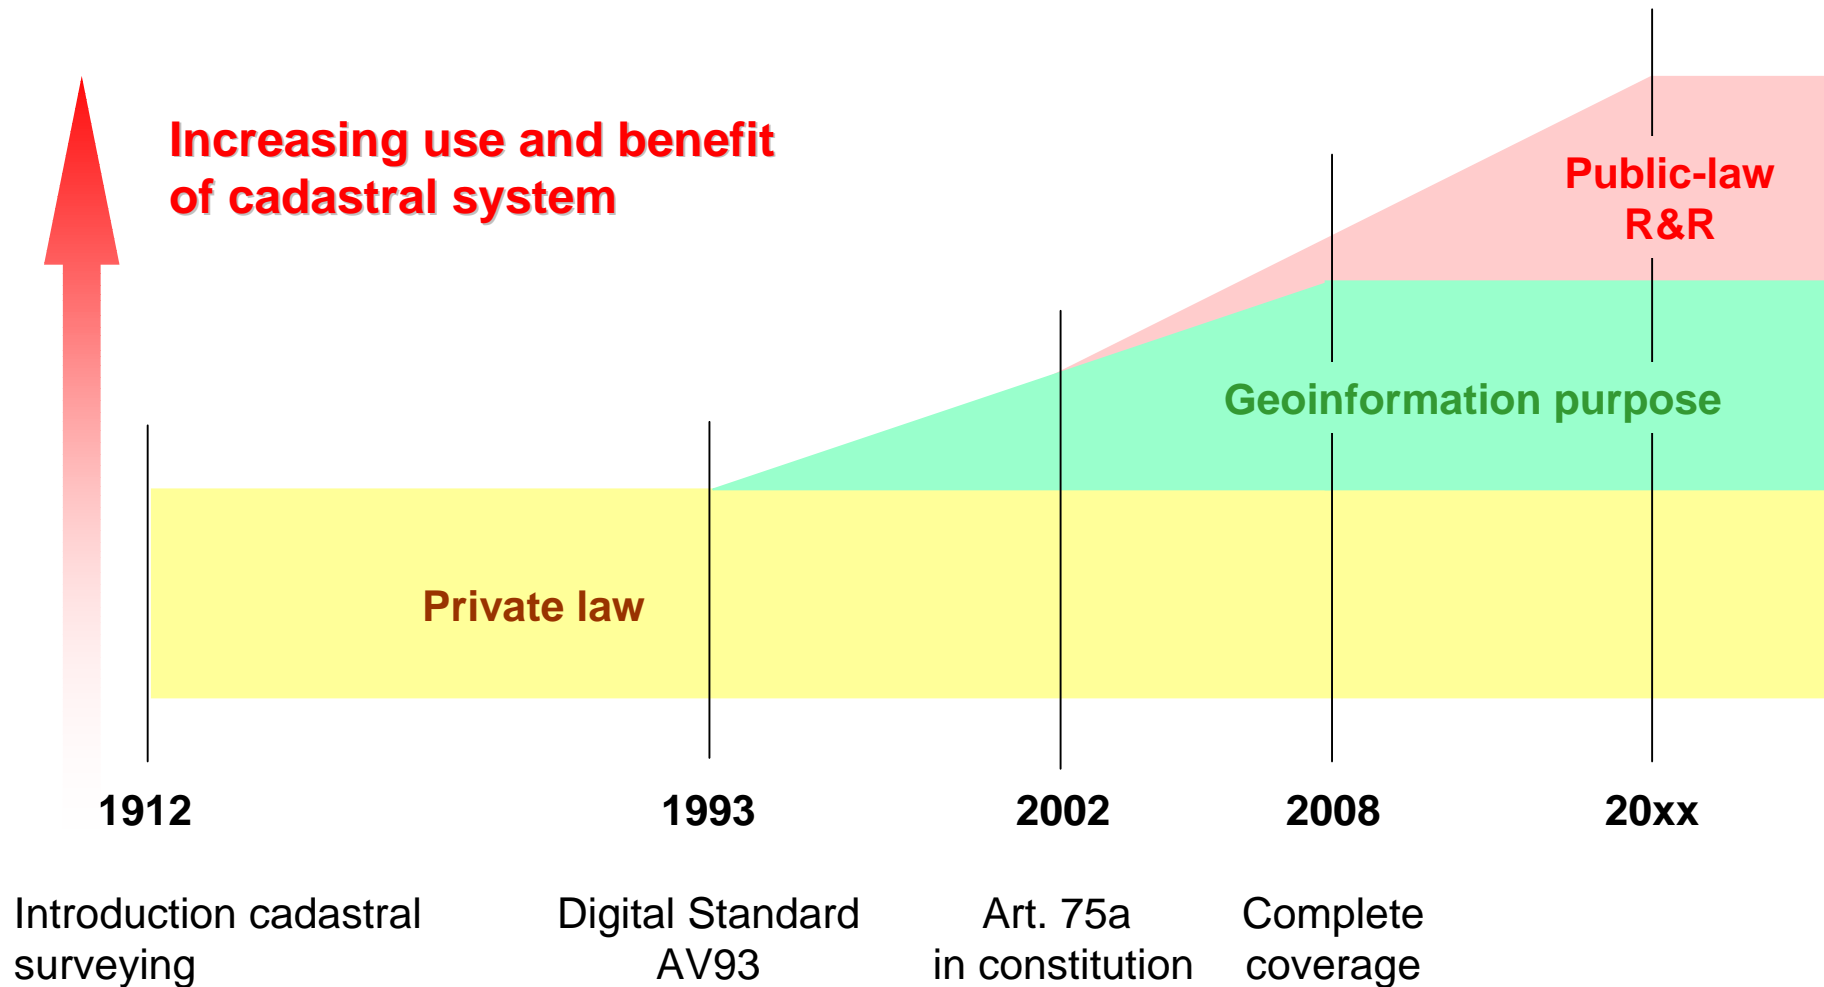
Increasing use and benefit of cadastral system

Public-law R&R

Geoinformation purpose

Private law

1912

1993

2002

2008

20xx

Introduction cadastral surveying

Digital Standard AV93

Art. 75a in constitution

Complete coverage